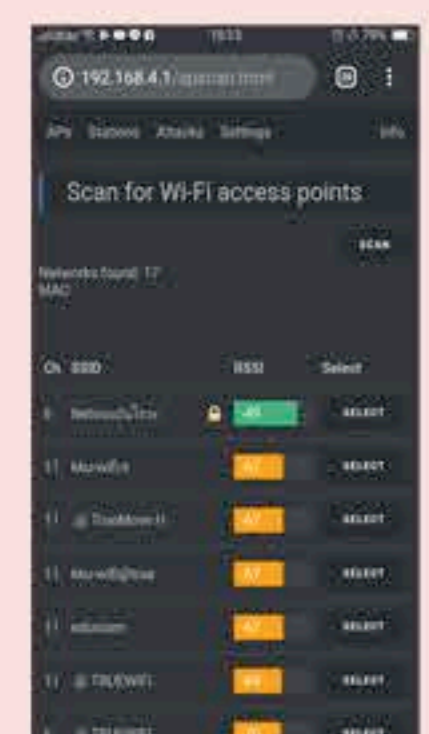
18:33

192.168.4.1/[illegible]

APs Stations Attacks Settings Info

Scan for Wi-Fi access points

SCAN

Networks found: 17
MAC:

| Ch | SSID | RSSI | Select |
|---|---|---|---|
| 6 | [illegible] | -49 | SELECT |
| 11 | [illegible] | -67 | SELECT |
| 11 | @ TrueMove H | -67 | SELECT |
| 11 | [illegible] | -67 | SELECT |
| 11 | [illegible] | -67 | SELECT |
| 11 | @ TRUEWIFI | -69 | SELECT |
| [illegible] | @ TRUEWIFI | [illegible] | SELECT |